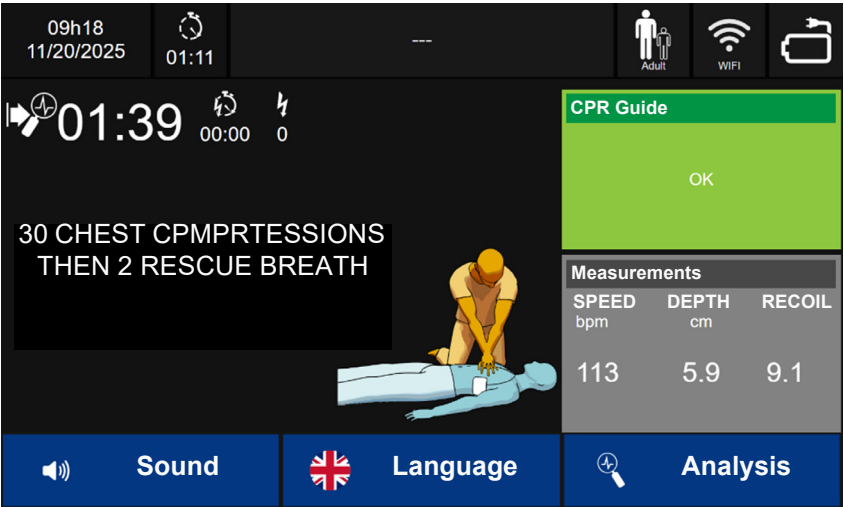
09h18
11/20/2025

01:11

---

Adult

WIFI

01:39

00:00

0

CPR Guide

OK

30 CHEST CPMPRTESSIONS THEN 2 RESCUE BREATH

Measurements

| SPEED bpm | DEPTH cm | RECOIL |
|---|---|---|
| 113 | 5.9 | 9.1 |

Sound

Language

Analysis